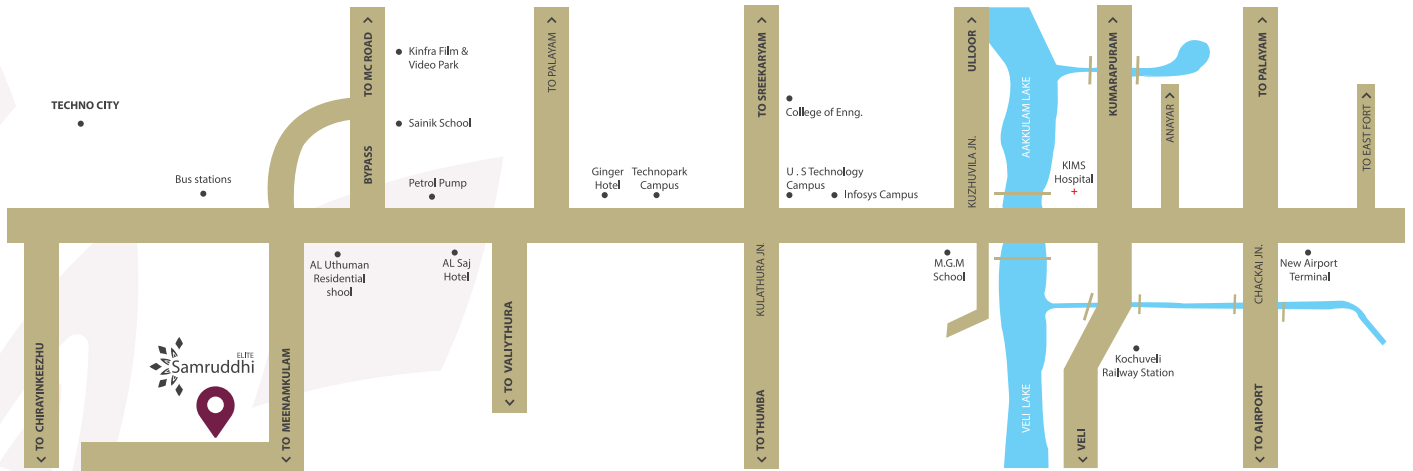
TECHNO CITY

Bus stations

TO MC ROAD

BYPASS

Kinfra Film & Video Park

Sainik School

Petrol Pump

TO PALAYAM

Ginger Hotel

Technopark Campus

TO SREEKARYAM

College of Enng.

U . S Technology Campus

Infosys Campus

ULLOOR

KUZHUVILA JN.

AAKKULAM LAKE

KIMS Hospital

KUMARAPURAM

ANAYAR

TO PALAYAM

TO EAST FORT

AL Uthuman Residential shool

AL Saj Hotel

TO VALIYTHURA

KULATHURA JN.

M.G.M School

CHACKAI JN.

New Airport Terminal

Kochuveli Railway Station

TO CHIRAYINKEEZHU

Samruddhi ELITE

TO MEENAMKULAM

TO THUMBA

VELI LAKE

VELI

TO AIRPORT